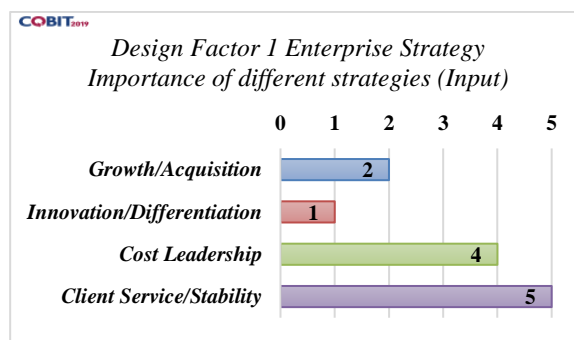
COBIT2019

Design Factor 1 Enterprise Strategy
Importance of different strategies (Input)

0 1 2 3 4 5

Growth/Acquisition 2

Innovation/Differentiation 1

Cost Leadership 4

Client Service/Stability 5